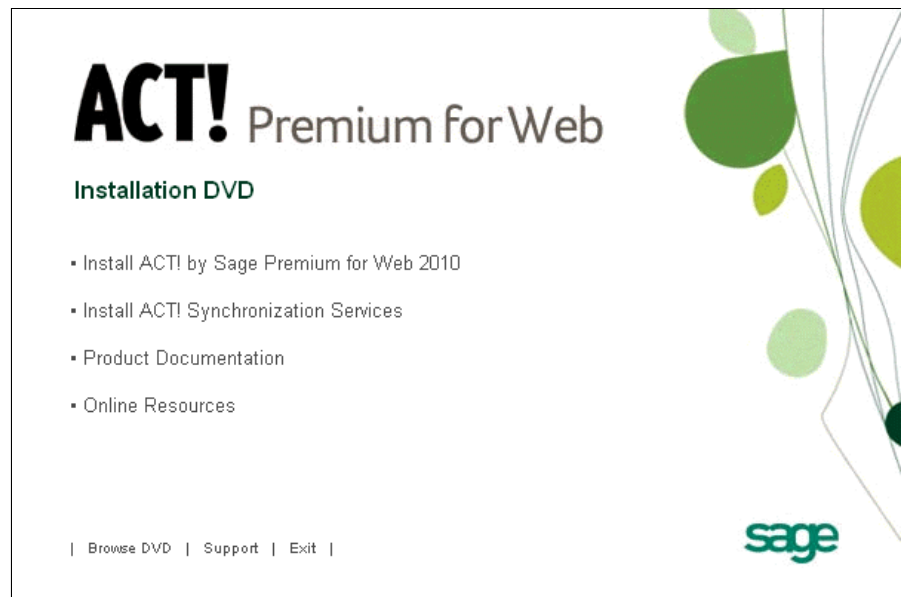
ACT! Premium for Web

Installation DVD

▪ Install ACT! by Sage Premium for Web 2010

▪ Install ACT! Synchronization Services

▪ Product Documentation

▪ Online Resources

| Browse DVD | Support | Exit |

sage